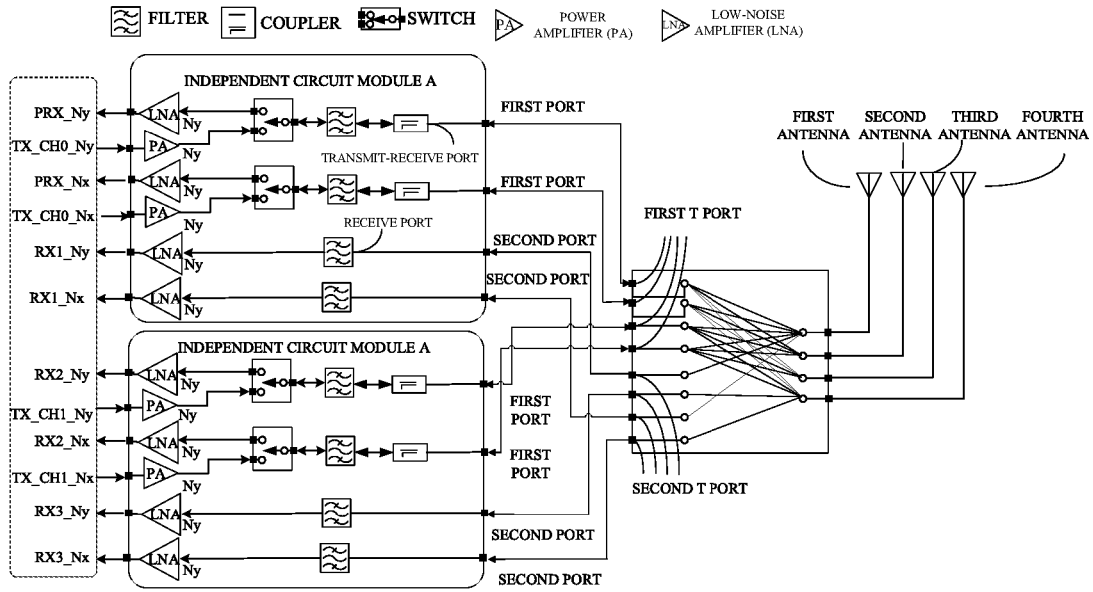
FILTER COUPLER SWITCH PA POWER AMPLIFIER (PA) LNA LOW-NOISE AMPLIFIER (LNA)

INDEPENDENT CIRCUIT MODULE A

PRX_Ny
LNA Ny
TX_CH0_Ny
PA Ny
TRANSMIT-RECEIVE PORT
PRX_Nx
LNA Ny
TX_CH0_Nx
PA Ny
RECEIVE PORT
RX1_Ny
LNA Ny
RX1_Nx
LNA Ny

FIRST PORT
FIRST PORT
SECOND PORT
SECOND PORT

FIRST T PORT

FIRST ANTENNA
SECOND ANTENNA
THIRD ANTENNA
FOURTH ANTENNA

INDEPENDENT CIRCUIT MODULE A

RX2_Ny
LNA Ny
TX_CH1_Ny
PA Ny
RX2_Nx
LNA Ny
TX_CH1_Nx
PA Ny
RX3_Ny
LNA Ny
RX3_Nx
LNA Ny

FIRST PORT
FIRST PORT
SECOND PORT
SECOND PORT

SECOND T PORT